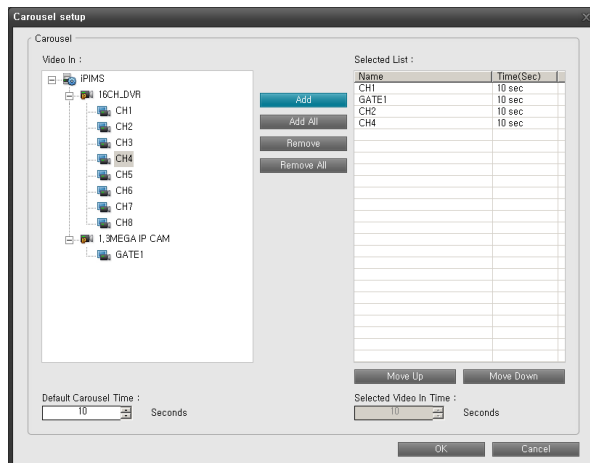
Carousel setup

Carousel

Video In :

iPIMS
16CH_DVR
CH1
CH2
CH3
CH4
CH5
CH6
CH7
CH8
1.3MEGA IP CAM
GATE1

Add
Add All
Remove
Remove All

Selected List :

| Name | Time(Sec) |
|---|---|
| CH1 | 10 sec |
| GATE1 | 10 sec |
| CH2 | 10 sec |
| CH4 | 10 sec |

Move Up
Move Down

Default Carousel Time :
10
Seconds

Selected Video In Time :
10
Seconds

OK
Cancel